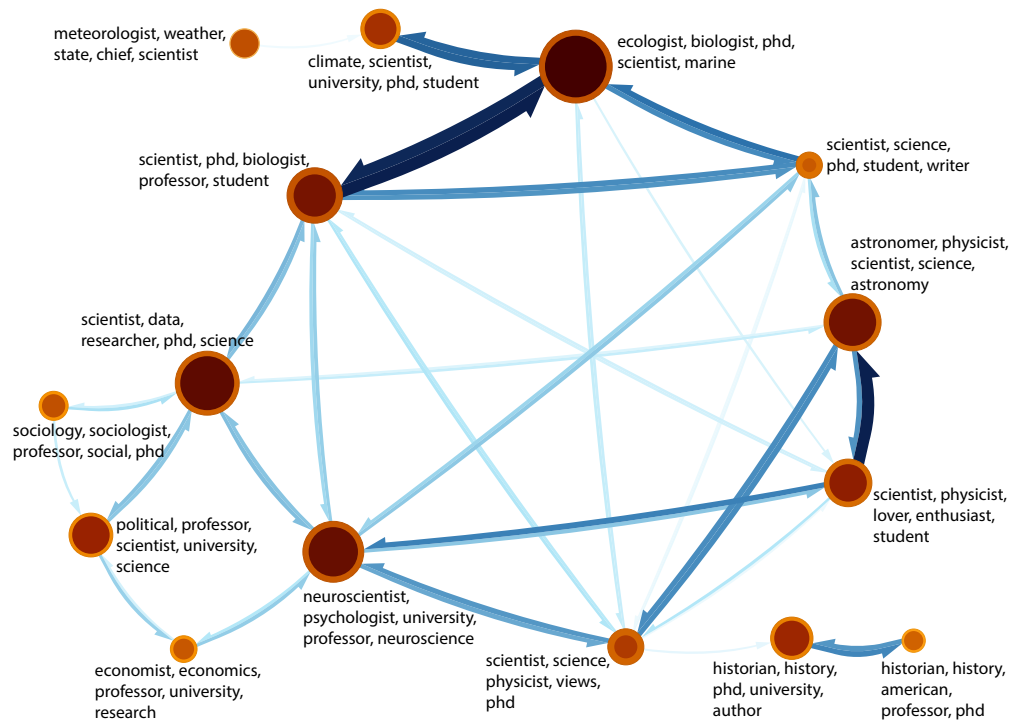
meteorologist, weather, state, chief, scientist

climate, scientist, university, phd, student

ecologist, biologist, phd, scientist, marine

scientist, phd, biologist, professor, student

scientist, science, phd, student, writer

astronomer, physicist, scientist, science, astronomy

scientist, data, researcher, phd, science

sociology, sociologist, professor, social, phd

political, professor, scientist, university, science

neuroscientist, psychologist, university, professor, neuroscience

scientist, physicist, lover, enthusiast, student

economist, economics, professor, university, research

scientist, science, physicist, views, phd

historian, history, phd, university, author

historian, history, american, professor, phd